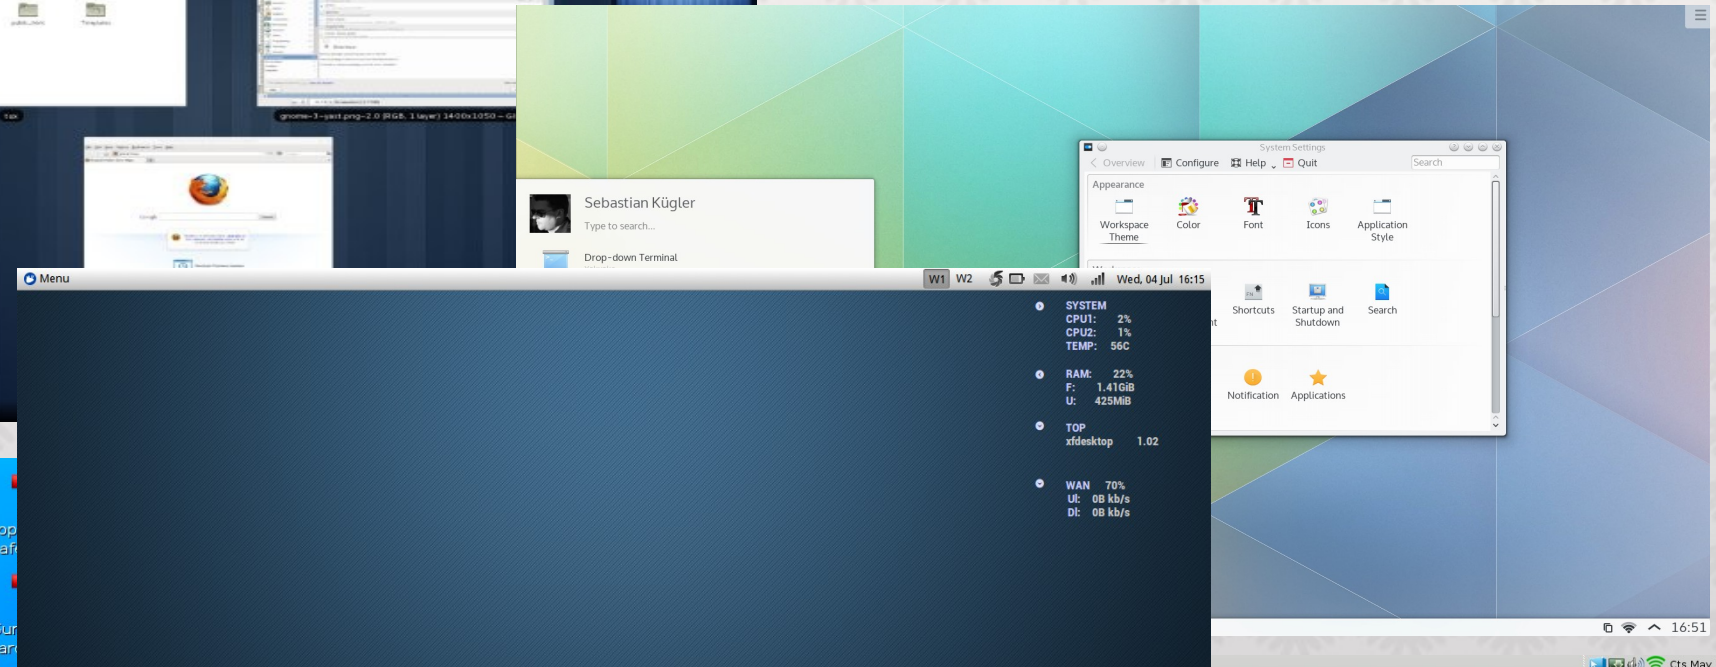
public_html Templates

tok

gnome-3-yact.png-2.0 (RGB, 1 layer) 1420x1050 – GI

Sebastian Kügler
Type to search...
Drop-down Terminal

System Settings
Overview Configure Help Quit
Search
Appearance
Workspace Theme
Color
Font
Icons
Application Style
Shortcuts
Startup and Shutdown
Search
Notification
Applications

Menu
W1 W2
Wed, 04 Jul 16:15

SYSTEM
CPU1: 2%
CPU2: 1%
TEMP: 56C

RAM: 22%
F: 1.41GiB
U: 425MiB

TOP
xfdesktop 1.02

WAN 70%
Ul: 0B kb/s
Dl: 0B kb/s

16:51